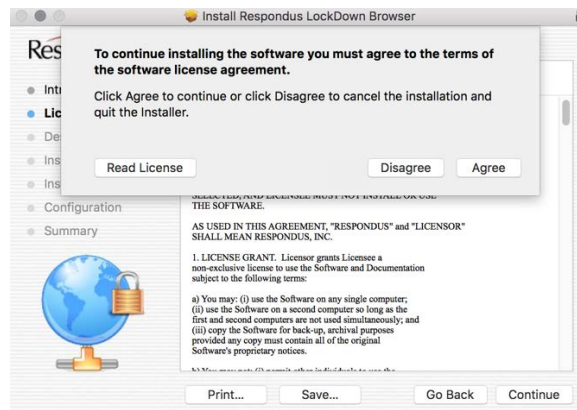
Install Respondus LockDown Browser

Res

To continue installing the software you must agree to the terms of the software license agreement.

Click Agree to continue or click Disagree to cancel the installation and quit the Installer.

Read License

Disagree

Agree

Intr

Lic

De

Ins

Ins

Configuration

Summary

SELECTED, AND LICENSEE MUST NOT INSTALL OR USE THE SOFTWARE.

AS USED IN THIS AGREEMENT, "RESPONDUS" and "LICENSOR" SHALL MEAN RESPONDUS, INC.

1. LICENSE GRANT. Licensor grants Licensee a non-exclusive license to use the Software and Documentation subject to the following terms:

a) You may: (i) use the Software on any single computer; (ii) use the Software on a second computer so long as the first and second computers are not used simultaneously; and (iii) copy the Software for back-up, archival purposes provided any copy must contain all of the original Software's proprietary notices.

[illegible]

Print...

Save...

Go Back

Continue